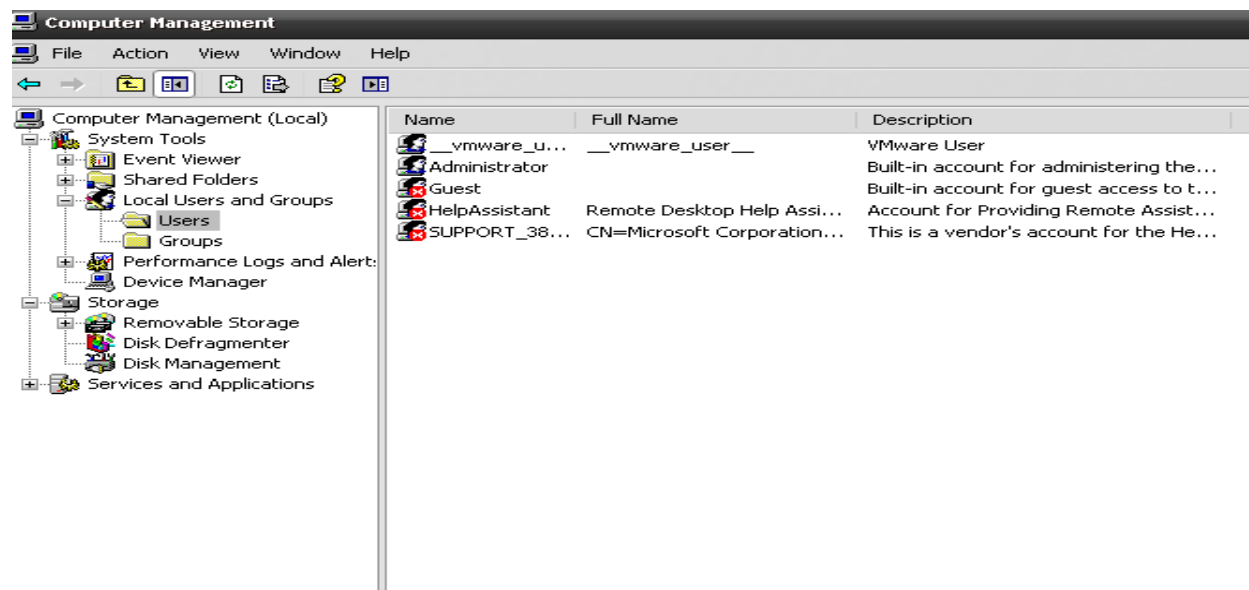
Computer Management

File Action View Window Help

Computer Management (Local)
System Tools
Event Viewer
Shared Folders
Local Users and Groups
Users
Groups
Performance Logs and Alert:
Device Manager
Storage
Removable Storage
Disk Defragmenter
Disk Management
Services and Applications

| Name | Full Name | Description |
|---|---|---|
| __vmware_u... | __vmware_user__ | VMware User |
| Administrator | | Built-in account for administering the... |
| Guest | | Built-in account for guest access to t... |
| HelpAssistant | Remote Desktop Help Assi... | Account for Providing Remote Assist... |
| SUPPORT_38... | CN=Microsoft Corporation... | This is a vendor's account for the He... |